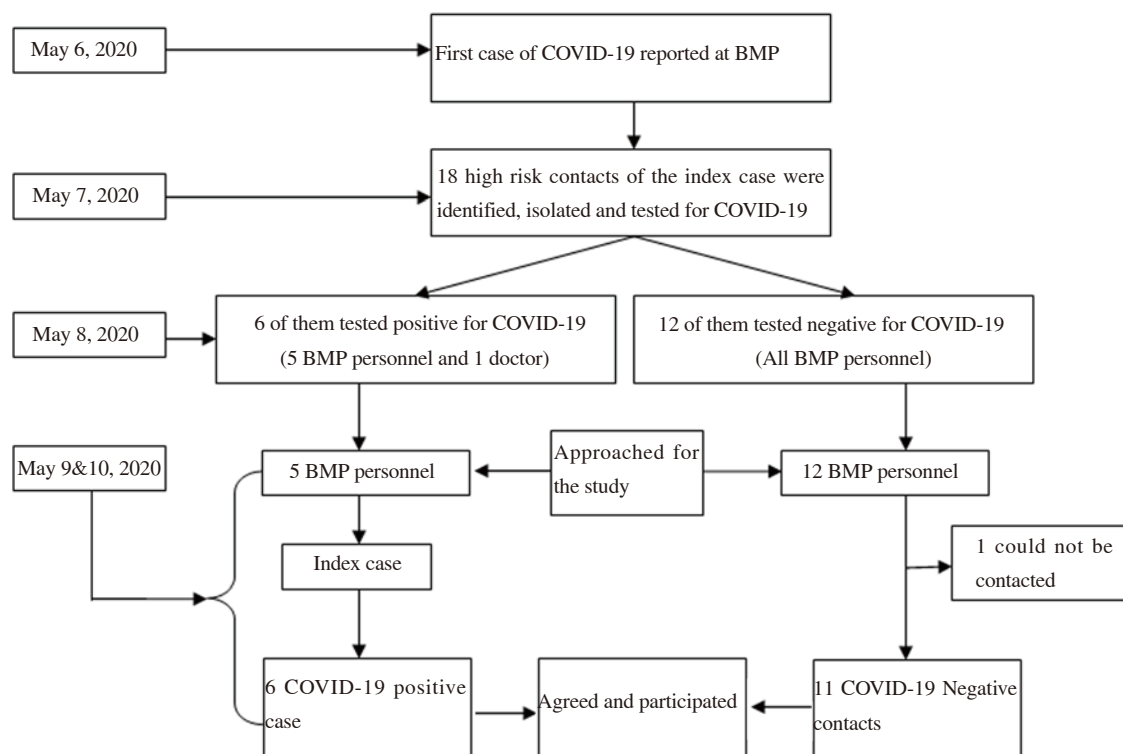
May 6, 2020

First case of COVID-19 reported at BMP

May 7, 2020

18 high risk contacts of the index case were identified, isolated and tested for COVID-19

May 8, 2020

6 of them tested positive for COVID-19 (5 BMP personnel and 1 doctor)

12 of them tested negative for COVID-19 (All BMP personnel)

May 9&10, 2020

5 BMP personnel

Approached for the study

12 BMP personnel

Index case

1 could not be contacted

6 COVID-19 positive case

Agreed and participated

11 COVID-19 Negative contacts